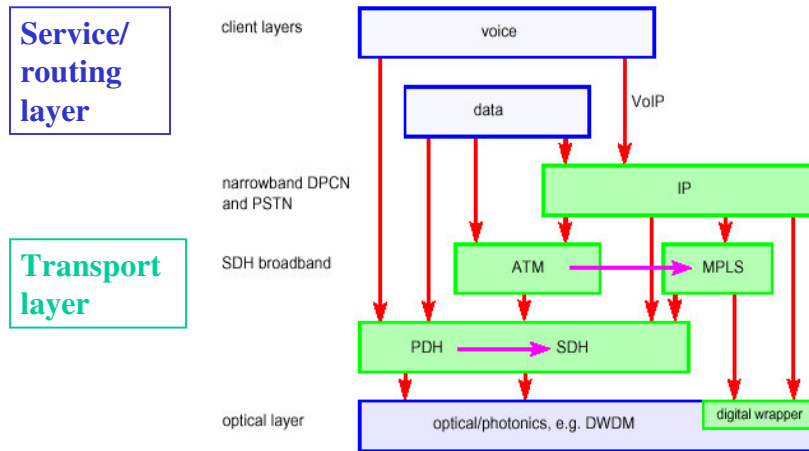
Service/ routing layer

Transport layer

client layers

voice

data

VoIP

narrowband DPCN and PSTN

IP

SDH broadband

ATM

MPLS

PDH

SDH

optical layer

optical/photonics, e.g. DWDM

digital wrapper